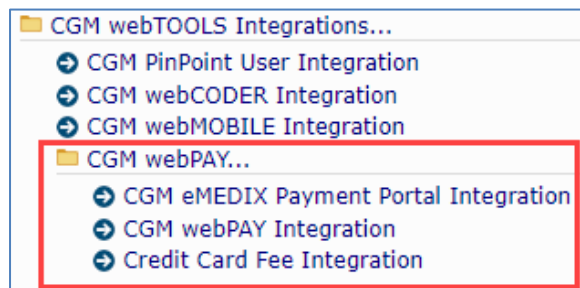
CGM webTOOLS Integrations...

CGM PinPoint User Integration
CGM webCODER Integration
CGM webMOBILE Integration
CGM webPAY...

CGM eMEDIX Payment Portal Integration
CGM webPAY Integration
Credit Card Fee Integration